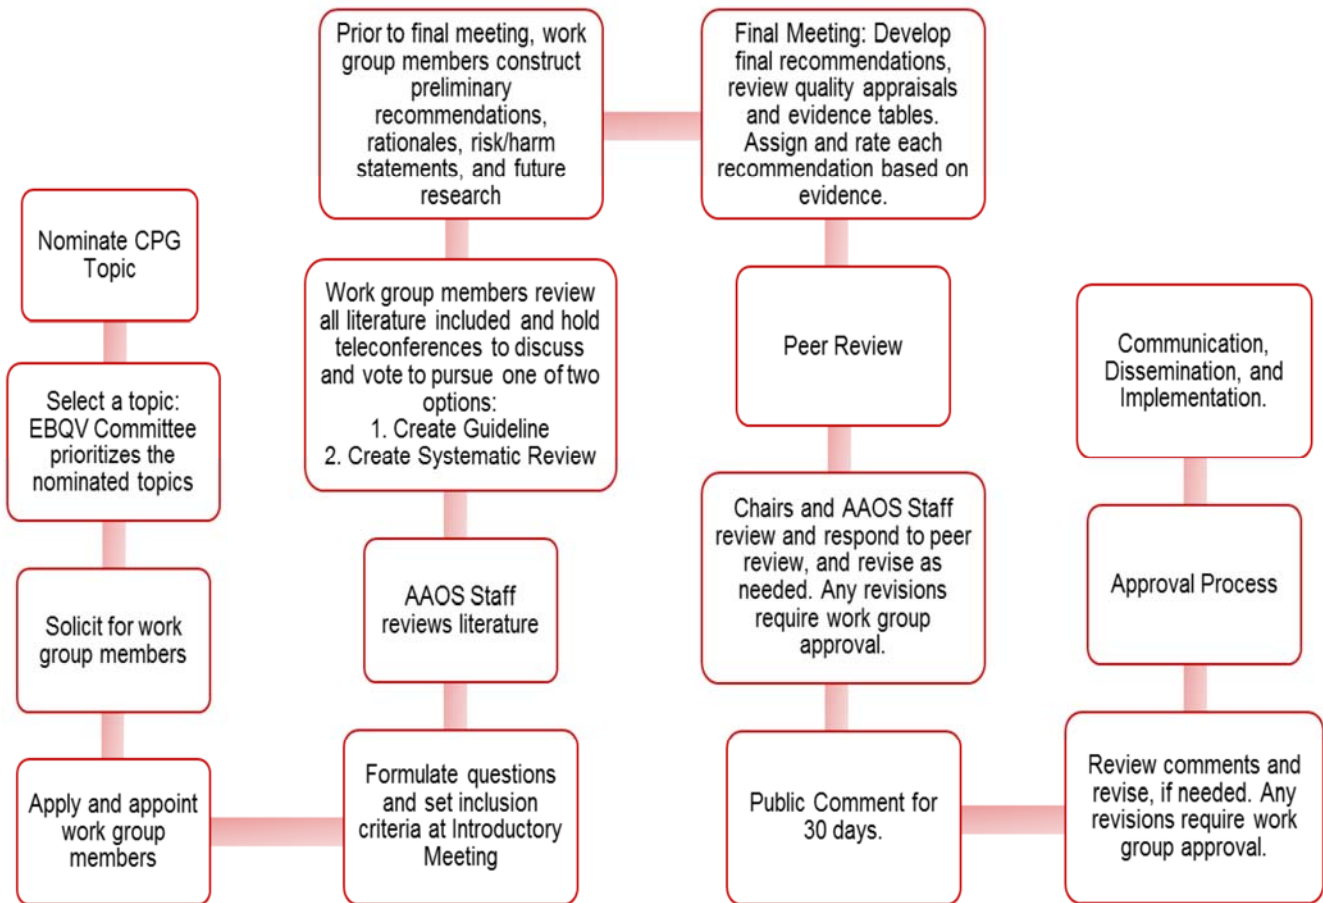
Nominate CPG Topic

Select a topic: EBQV Committee prioritizes the nominated topics

Solicit for work group members

Apply and appoint work group members

Formulate questions and set inclusion criteria at Introductory Meeting

AAOS Staff reviews literature

Work group members review all literature included and hold teleconferences to discuss and vote to pursue one of two options:
1. Create Guideline
2. Create Systematic Review

Prior to final meeting, work group members construct preliminary recommendations, rationales, risk/harm statements, and future research

Final Meeting: Develop final recommendations, review quality appraisals and evidence tables. Assign and rate each recommendation based on evidence.

Peer Review

Chairs and AAOS Staff review and respond to peer review, and revise as needed. Any revisions require work group approval.

Public Comment for 30 days.

Review comments and revise, if needed. Any revisions require work group approval.

Approval Process

Communication, Dissemination, and Implementation.